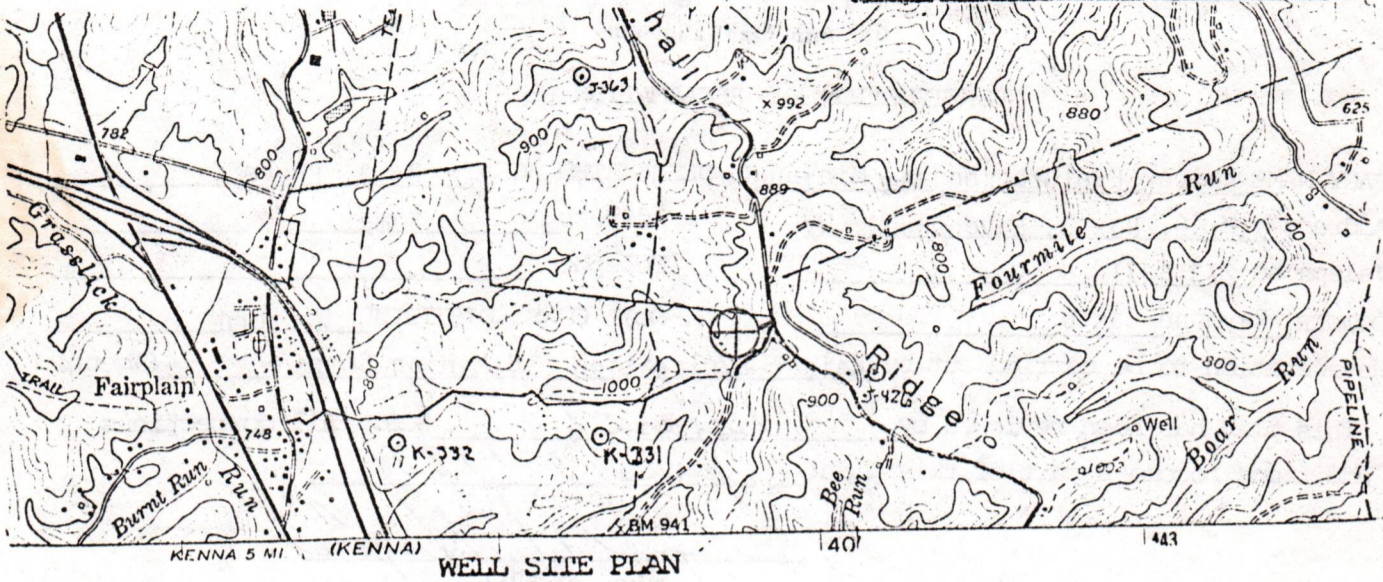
hall
J-363
x 992
TEL
782
800
900
880
625
889
Run
Grasslick
Fourmile
800
700
Ridge
J-42
Fairplain
TRAIL
800
1000
900
800
Run
Boar
Well
PIPELINE
748
K-332
K-331
Bee Run
Burnt Run
Run
BM 941
KENNA 5 MI.
(KENNA)
40
443
WELL SITE PLAN